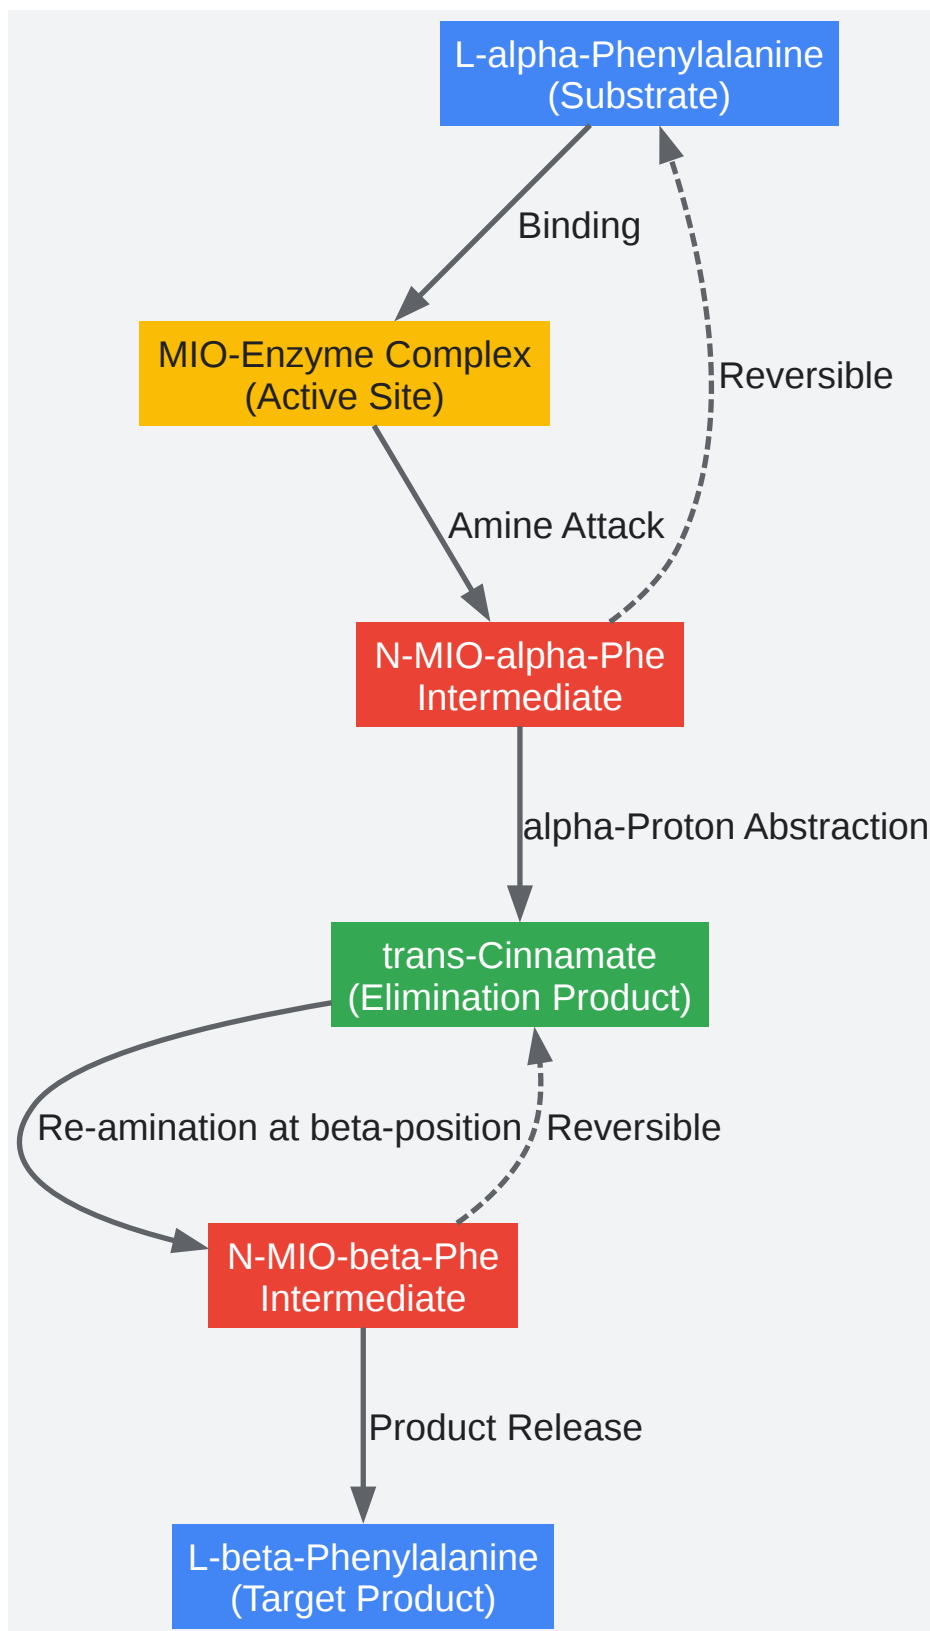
L-alpha-Phenylalanine
(Substrate)

Binding

MIO-Enzyme Complex
(Active Site)

Reversible

Amine Attack

N-MIO-alpha-Phe
Intermediate

alpha-Proton Abstraction

trans-Cinnamate
(Elimination Product)

Re-amination at beta-position

Reversible

N-MIO-beta-Phe
Intermediate

Product Release

L-beta-Phenylalanine
(Target Product)